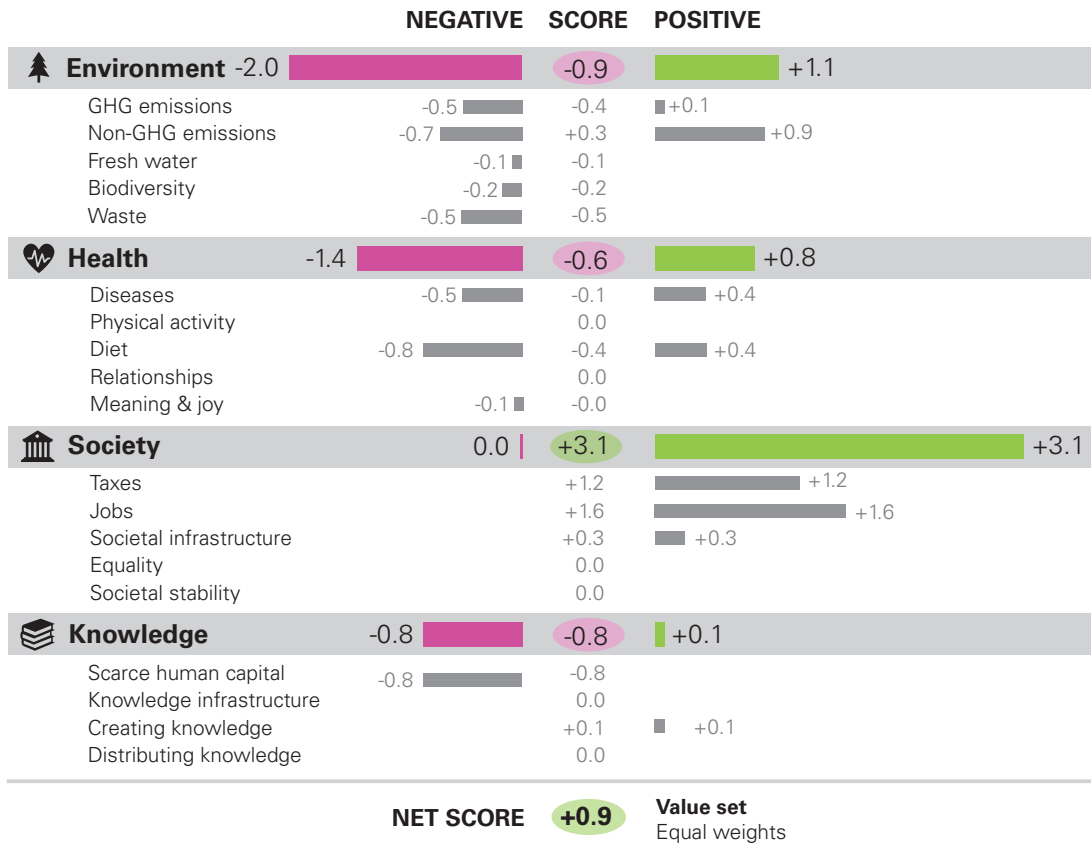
| | NEGATIVE | SCORE | POSITIVE |
|---|---|---|---|
| **Environment** | -2.0 | -0.9 | +1.1 |
| GHG emissions | -0.5 | -0.4 | +0.1 |
| Non-GHG emissions | -0.7 | +0.3 | +0.9 |
| Fresh water | -0.1 | -0.1 | |
| Biodiversity | -0.2 | -0.2 | |
| Waste | -0.5 | -0.5 | |
| **Health** | -1.4 | -0.6 | +0.8 |
| Diseases | -0.5 | -0.1 | +0.4 |
| Physical activity | | 0.0 | |
| Diet | -0.8 | -0.4 | +0.4 |
| Relationships | | 0.0 | |
| Meaning & joy | -0.1 | -0.0 | |
| **Society** | 0.0 | +3.1 | +3.1 |
| Taxes | | +1.2 | +1.2 |
| Jobs | | +1.6 | +1.6 |
| Societal infrastructure | | +0.3 | +0.3 |
| Equality | | 0.0 | |
| Societal stability | | 0.0 | |
| **Knowledge** | -0.8 | -0.8 | +0.1 |
| Scarce human capital | -0.8 | -0.8 | |
| Knowledge infrastructure | | 0.0 | |
| Creating knowledge | | +0.1 | +0.1 |
| Distributing knowledge | | 0.0 | |

**NET SCORE** **+0.9** **Value set** Equal weights